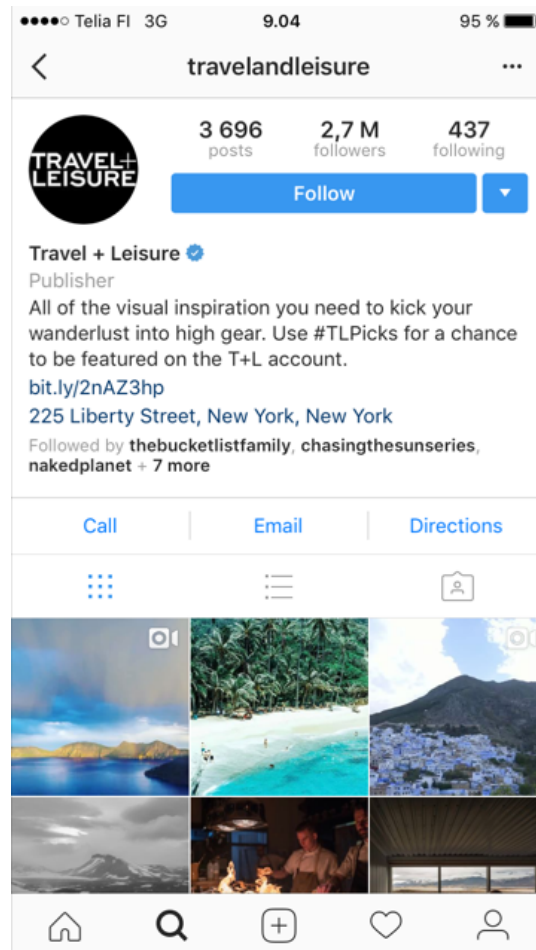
●●●●○ Telia FI 3G 9.04 95 %

travelandleisure

TRAVEL+ LEISURE

3 696 posts
2,7 M followers
437 following

Follow

Travel + Leisure
Publisher
All of the visual inspiration you need to kick your wanderlust into high gear. Use #TLPicks for a chance to be featured on the T+L account.
bit.ly/2nAZ3hp
225 Liberty Street, New York, New York
Followed by thebucketlistfamily, chasingthesunseries, nakedplanet + 7 more

Call
Email
Directions